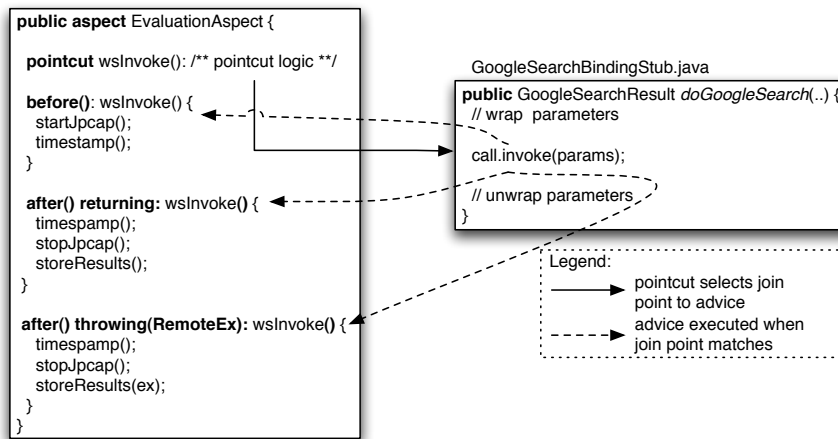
public aspect EvaluationAspect {

pointcut wsInvoke(): /** pointcut logic **/

before(): wsInvoke() {
startJpcap();
timestamp();
}

after() returning: wsInvoke() {
timespamp();
stopJpcap();
storeResults();
}

after() throwing(RemoteEx): wsInvoke() {
timespamp();
stopJpcap();
storeResults(ex);
}
}

GoogleSearchBindingStub.java

public GoogleSearchResult doGoogleSearch(..) {
// wrap parameters

call.invoke(params);

// unwrap parameters
}

Legend:
pointcut selects join point to advice
advice executed when join point matches